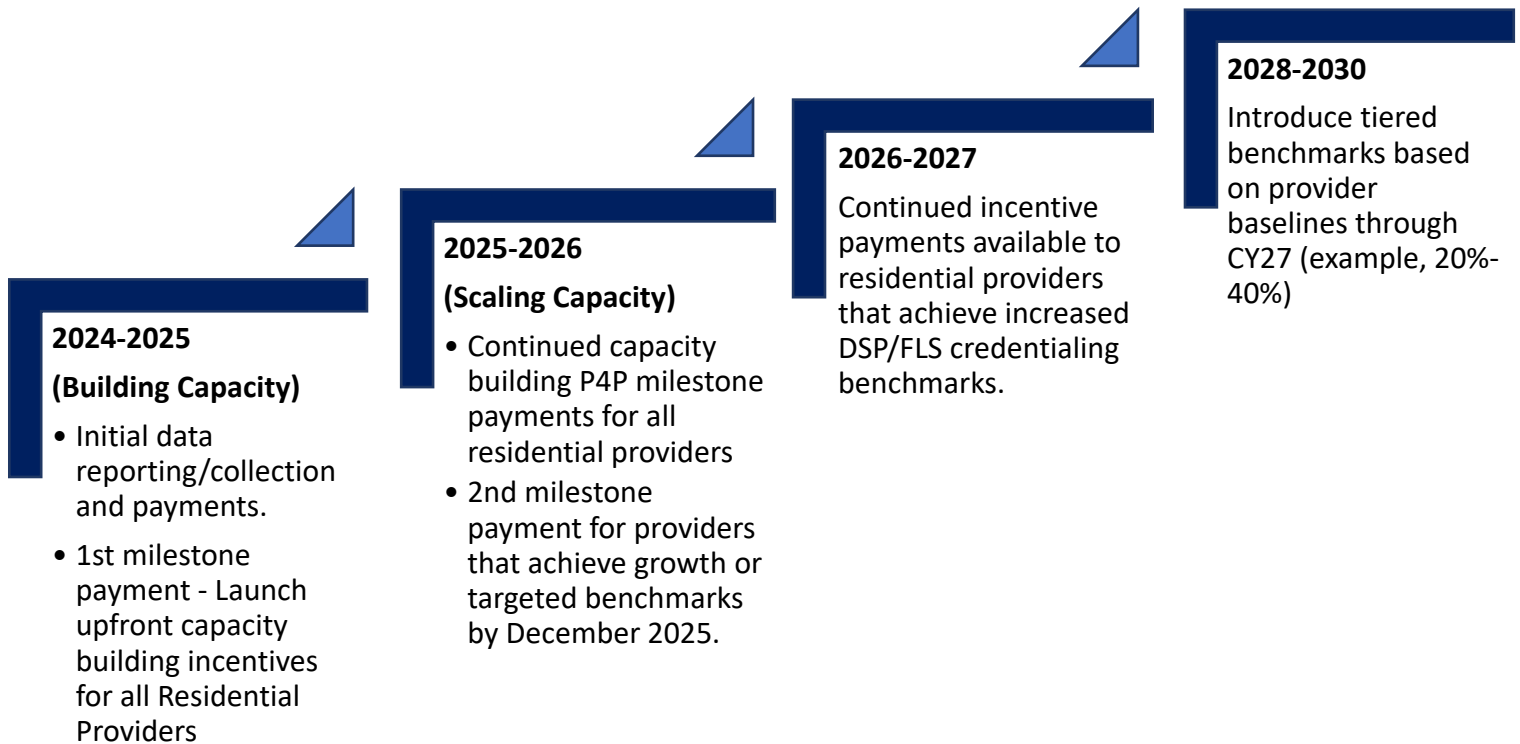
**2024-2025**

**(Building Capacity)**

• Initial data reporting/collection and payments.

• 1st milestone payment - Launch upfront capacity building incentives for all Residential Providers

**2025-2026**

**(Scaling Capacity)**

• Continued capacity building P4P milestone payments for all residential providers

• 2nd milestone payment for providers that achieve growth or targeted benchmarks by December 2025.

**2026-2027**

Continued incentive payments available to residential providers that achieve increased DSP/FLS credentialing benchmarks.

**2028-2030**

Introduce tiered benchmarks based on provider baselines through CY27 (example, 20%-40%)